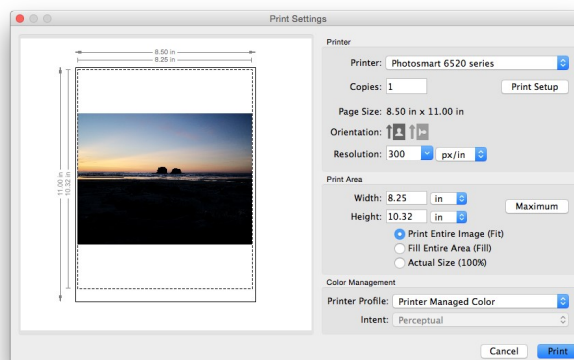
Print Settings

8.50 in
8.25 in
11.00 in
10.32 in

Printer
Printer: Photosmart 6520 series
Copies: 1
Print Setup
Page Size: 8.50 in x 11.00 in
Orientation:
Resolution: 300 px/in

Print Area
Width: 8.25 in
Height: 10.32 in
Maximum
Print Entire Image (Fit)
Fill Entire Area (Fill)
Actual Size (100%)

Color Management
Printer Profile: Printer Managed Color
Intent: Perceptual

Cancel
Print